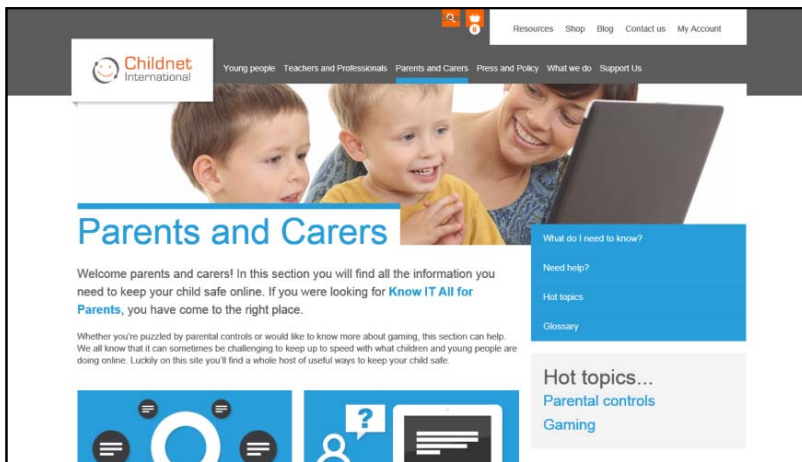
0

Resources Shop Blog Contact us My Account

Childnet International

Young people Teachers and Professionals Parents and Carers Press and Policy What we do Support Us

Parents and Carers

Welcome parents and carers! In this section you will find all the information you need to keep your child safe online. If you were looking for Know IT All for Parents, you have come to the right place.

Whether you're puzzled by parental controls or would like to know more about gaming, this section can help. We all know that it can sometimes be challenging to keep up to speed with what children and young people are doing online. Luckily on this site you'll find a whole host of useful ways to keep your child safe.

What do I need to know?

Need help?

Hot topics

Glossary

Hot topics...

Parental controls

Gaming

?